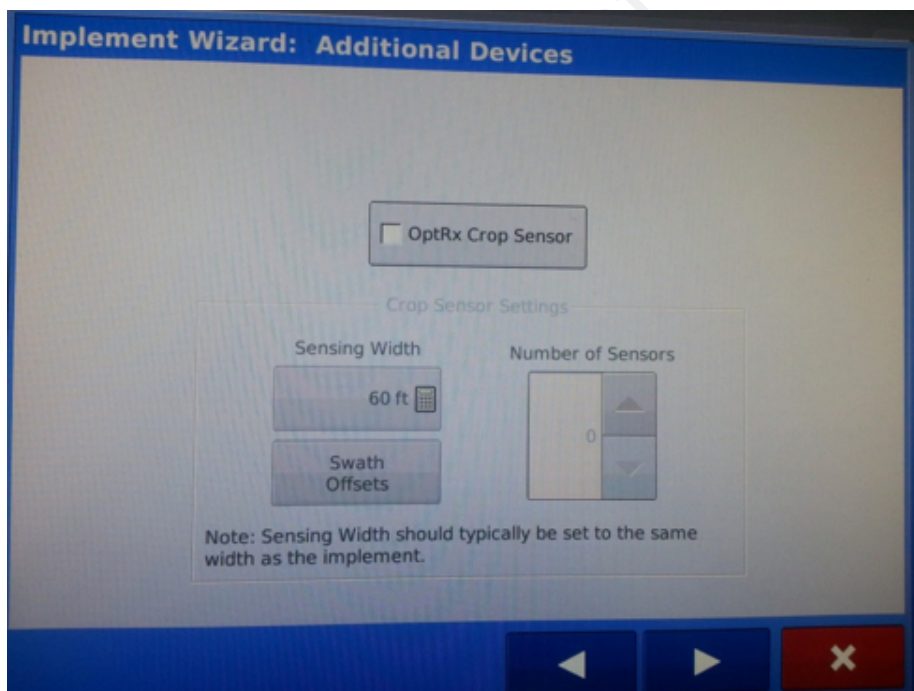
Implement Wizard: Additional Devices

OptRx Crop Sensor

Crop Sensor Settings

Sensing Width

60 ft

Swath Offsets

Number of Sensors

0

Note: Sensing Width should typically be set to the same width as the implement.